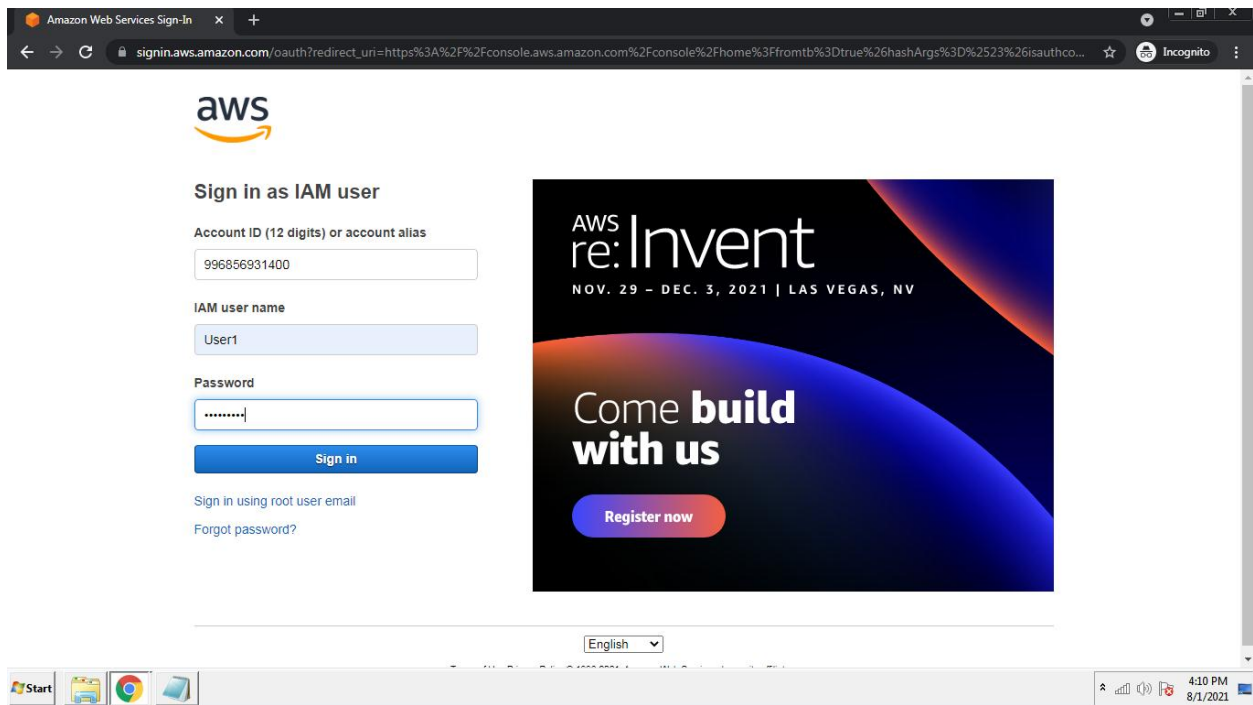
Amazon Web Services Sign-In ×

signin.aws.amazon.com/oauth?redirect_uri=https%3A%2F%2Fconsole.aws.amazon.com%2Fconsole%2Fhome%3Ffromtb%3Dtrue%26hashArgs%3D%2523%26isauthco...

Incognito

aws

Sign in as IAM user

Account ID (12 digits) or account alias

996856931400

IAM user name

User1

Password

••••••••••

Sign in

Sign in using root user email

Forgot password?

AWS re:Invent

NOV. 29 – DEC. 3, 2021 | LAS VEGAS, NV

Come build with us

Register now

English

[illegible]

Start

4:10 PM
8/1/2021